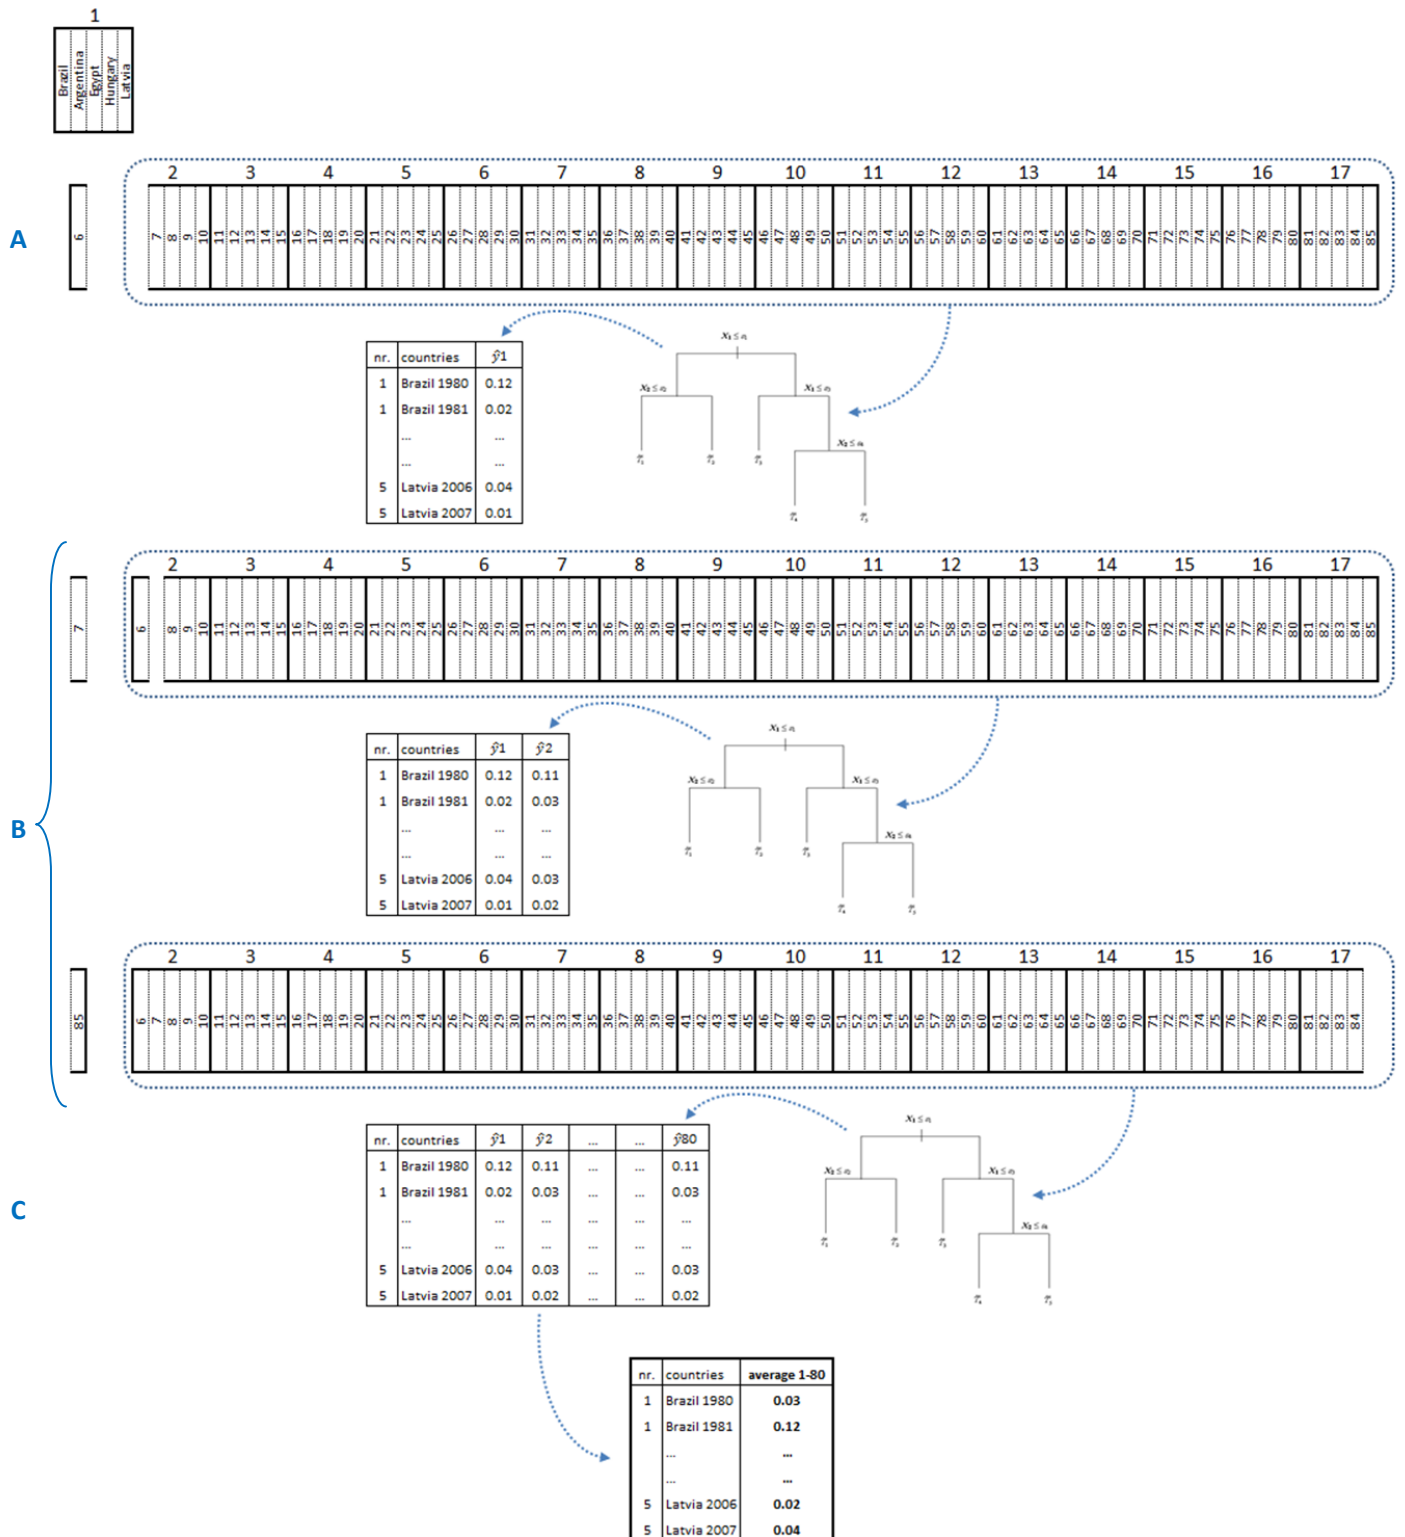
1
Brazil
Argentina
Egypt
Hungary
Latvia

A

6

2 3 4 5 6 7 8 9 10 11 12 13 14 15 16 17

7 8 9 10 11 12 13 14 15 16 17 18 19 20 21 22 23 24 25 26 27 28 29 30 31 32 33 34 35 36 37 38 39 40 41 42 43 44 45 46 47 48 49 50 51 52 53 54 55 56 57 58 59 60 61 62 63 64 65 66 67 68 69 70 71 72 73 74 75 76 77 78 79 80 81 82 83 84 85

| nr. | countries | $\hat{y}1$ |
|---|---|---|
| 1 | Brazil 1980 | 0.12 |
| 1 | Brazil 1981 | 0.02 |
| | ... | ... |
| | ... | ... |
| 5 | Latvia 2006 | 0.04 |
| 5 | Latvia 2007 | 0.01 |

$X_1 \leq t_1$
$X_2 \leq t_2$
$X_1 \leq t_3$
$X_2 \leq t_4$
$r_1$ $r_2$ $r_3$ $r_4$ $r_5$

B

7

2 3 4 5 6 7 8 9 10 11 12 13 14 15 16 17

6 8 9 10 11 12 13 14 15 16 17 18 19 20 21 22 23 24 25 26 27 28 29 30 31 32 33 34 35 36 37 38 39 40 41 42 43 44 45 46 47 48 49 50 51 52 53 54 55 56 57 58 59 60 61 62 63 64 65 66 67 68 69 70 71 72 73 74 75 76 77 78 79 80 81 82 83 84 85

| nr. | countries | $\hat{y}1$ | $\hat{y}2$ |
|---|---|---|---|
| 1 | Brazil 1980 | 0.12 | 0.11 |
| 1 | Brazil 1981 | 0.02 | 0.03 |
| | ... | ... | ... |
| | ... | ... | ... |
| 5 | Latvia 2006 | 0.04 | 0.03 |
| 5 | Latvia 2007 | 0.01 | 0.02 |

$X_1 \leq t_1$
$X_2 \leq t_2$
$X_1 \leq t_3$
$X_2 \leq t_4$
$r_1$ $r_2$ $r_3$ $r_4$ $r_5$

85

2 3 4 5 6 7 8 9 10 11 12 13 14 15 16 17

6 7 8 9 10 11 12 13 14 15 16 17 18 19 20 21 22 23 24 25 26 27 28 29 30 31 32 33 34 35 36 37 38 39 40 41 42 43 44 45 46 47 48 49 50 51 52 53 54 55 56 57 58 59 60 61 62 63 64 65 66 67 68 69 70 71 72 73 74 75 76 77 78 79 80 81 82 83 84

C

| nr. | countries | $\hat{y}1$ | $\hat{y}2$ | ... | ... | $\hat{y}80$ |
|---|---|---|---|---|---|---|
| 1 | Brazil 1980 | 0.12 | 0.11 | ... | ... | 0.11 |
| 1 | Brazil 1981 | 0.02 | 0.03 | ... | ... | 0.03 |
| | ... | ... | ... | ... | ... | ... |
| | ... | ... | ... | ... | ... | ... |
| 5 | Latvia 2006 | 0.04 | 0.03 | ... | ... | 0.03 |
| 5 | Latvia 2007 | 0.01 | 0.02 | ... | ... | 0.02 |

$X_1 \leq t_1$
$X_2 \leq t_2$
$X_1 \leq t_3$
$X_2 \leq t_4$
$r_1$ $r_2$ $r_3$ $r_4$ $r_5$

| nr. | countries | average 1-80 |
|---|---|---|
| 1 | Brazil 1980 | 0.03 |
| 1 | Brazil 1981 | 0.12 |
| | ... | ... |
| | ... | ... |
| 5 | Latvia 2006 | 0.02 |
| 5 | Latvia 2007 | 0.04 |